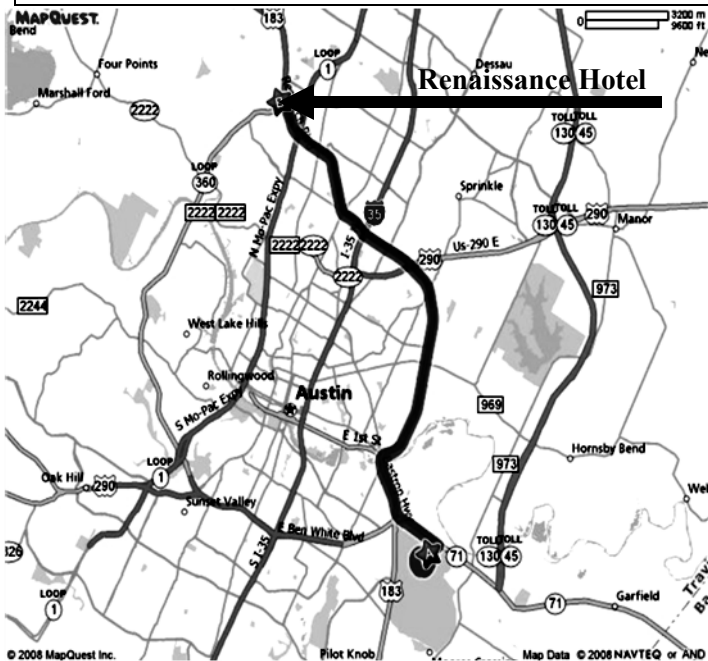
MAPQUEST.
Bend
183
3200 m
9600 ft
0
LOOP 1
Dessau
Ne
Four Points
Renaissance Hotel
Marshall Ford
2222
B
TOLL TOLL 130 45
LOOP 360
35
Sprinkle
2222 2222
N Mo-Pac Expy
TOLL TOLL 130 45
290
Manor
2222 2222
I-35
Us-290 E
2222
290
973
2244
West Lake Hills
Rollingwood
Austin
969
S Mo-Pac Expy
E 1st St
Hornsby Bend
Oak Hill
LOOP 1
290
973
Wel
Sunset Valley
E Ben White Blvd
326
S I-35
A
71
TOLL 130 45
LOOP 1
183
71
Garfield
Trav
© 2008 MapQuest Inc.
Pilot Knob
Map Data © 2008 NAVTEQ or AND